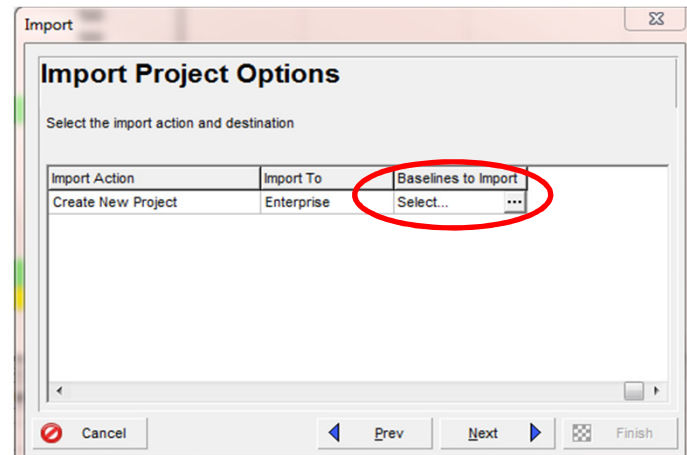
Import

Import Project Options

Select the import action and destination

| Import Action | Import To | Baselines to Import |
|---|---|---|
| Create New Project | Enterprise | Select... ... |

Cancel

Prev

Next

Finish